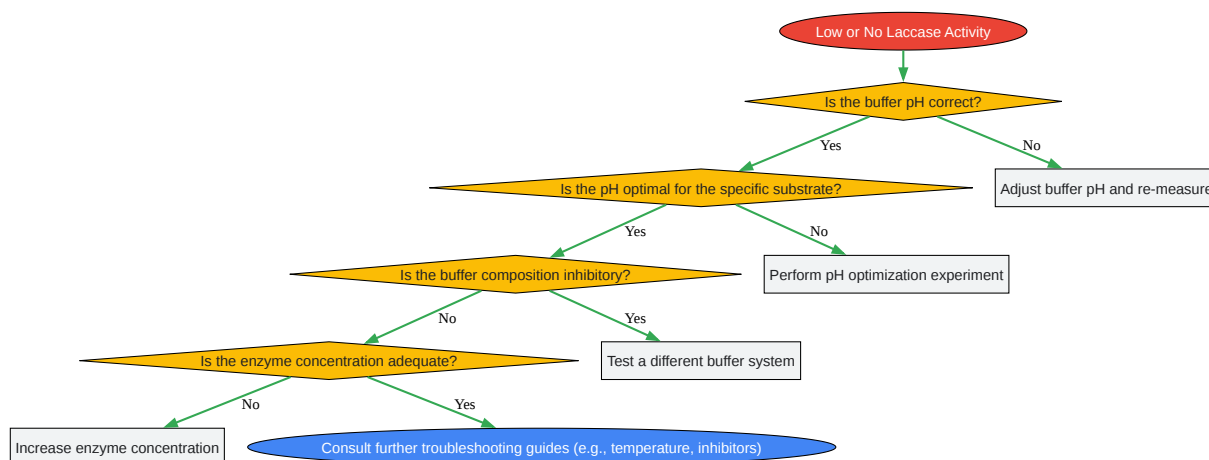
Low or No Laccase Activity

Is the buffer pH correct?

Yes

No

Adjust buffer pH and re-measure

Is the pH optimal for the specific substrate?

Yes

No

Perform pH optimization experiment

Is the buffer composition inhibitory?

No

Yes

Test a different buffer system

Is the enzyme concentration adequate?

No

Yes

Increase enzyme concentration

Consult further troubleshooting guides (e.g., temperature, inhibitors)